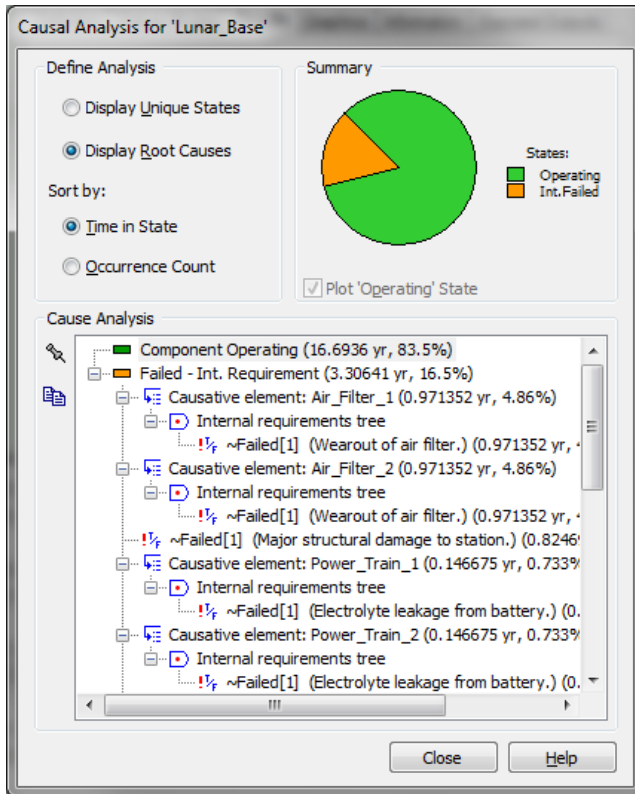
Causal Analysis for 'Lunar_Base'

Define Analysis

Display Unique States

Display Root Causes

Sort by:

Time in State

Occurrence Count

Summary

States:
Operating
Int.Failed

Plot 'Operating' State

Cause Analysis

Component Operating (16.6936 yr, 83.5%)
Failed - Int. Requirement (3.30641 yr, 16.5%)
Causative element: Air_Filter_1 (0.971352 yr, 4.86%)
Internal requirements tree
~Failed[1] (Wearout of air filter.) (0.971352 yr, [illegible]
Causative element: Air_Filter_2 (0.971352 yr, 4.86%)
Internal requirements tree
~Failed[1] (Wearout of air filter.) (0.971352 yr, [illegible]
~Failed[1] (Major structural damage to station.) (0.8246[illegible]
Causative element: Power_Train_1 (0.146675 yr, 0.733%
Internal requirements tree
~Failed[1] (Electrolyte leakage from battery.) (0.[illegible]
Causative element: Power_Train_2 (0.146675 yr, 0.733%
Internal requirements tree
~Failed[1] (Electrolyte leakage from battery.) (0.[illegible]

Close

Help